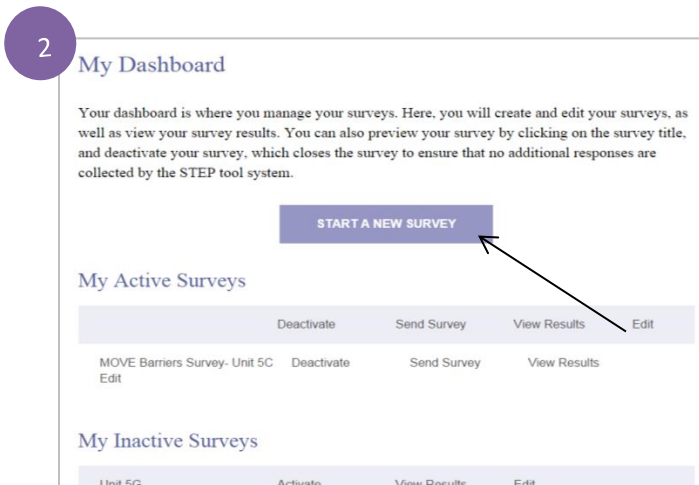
2

My Dashboard

Your dashboard is where you manage your surveys. Here, you will create and edit your surveys, as well as view your survey results. You can also preview your survey by clicking on the survey title, and deactivate your survey, which closes the survey to ensure that no additional responses are collected by the STEP tool system.

START A NEW SURVEY

My Active Surveys

| | Deactivate | Send Survey | View Results | Edit |
|---|---|---|---|---|
| MOVE Barriers Survey- Unit 5C Edit | Deactivate | Send Survey | View Results | |

My Inactive Surveys

| Unit 5G | Activate | View Results | Edit |
|---|---|---|---|